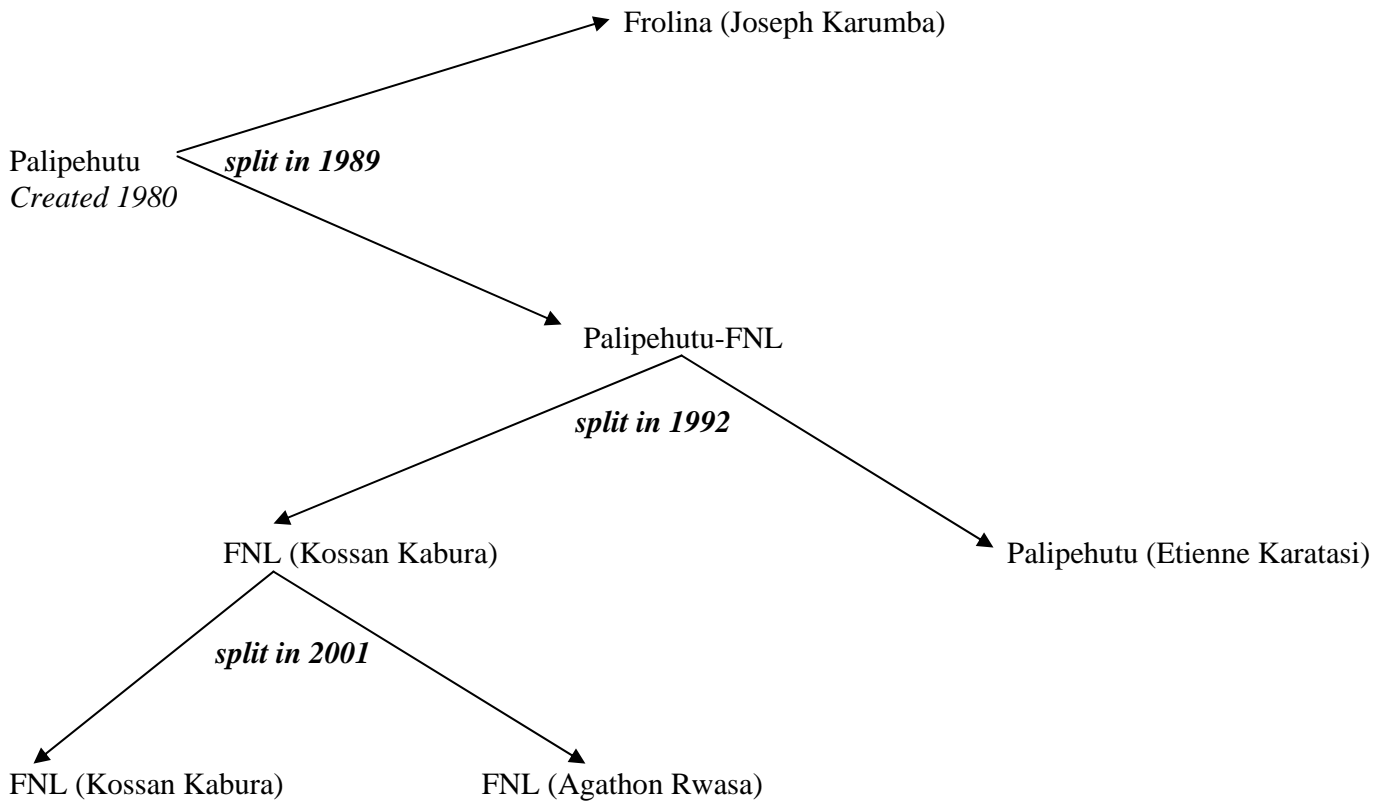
Frolina (Joseph Karumba)

Palipehutu
*Created 1980*

***split in 1989***

Palipehutu-FNL

***split in 1992***

FNL (Kossan Kabura)

Palipehutu (Etienne Karatasi)

***split in 2001***

FNL (Kossan Kabura)

FNL (Agathon Rwasa)